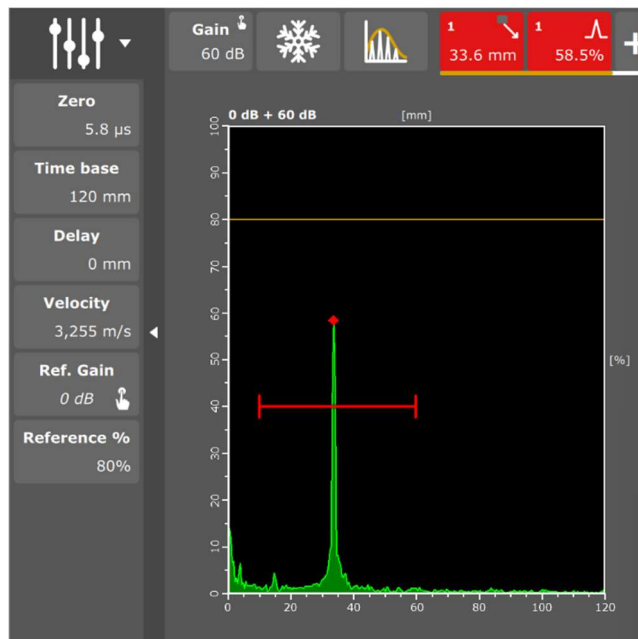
Gain
60 dB

1
33.6 mm

1
58.5%

Zero
5.8 µs

Time base
120 mm

Delay
0 mm

Velocity
3,255 m/s

Ref. Gain
0 dB

Reference %
80%

0 dB + 60 dB
[mm]
[%]

100
90
80
70
60
50
40
30
20
10
0

0
20
40
60
80
100
120